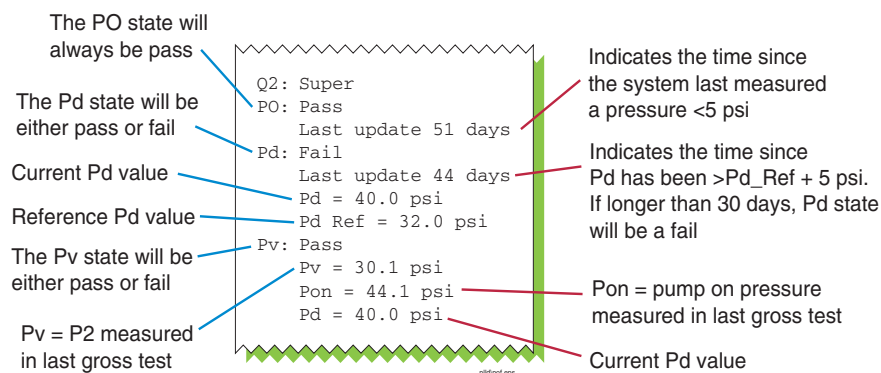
The PO state will always be pass

The Pd state will be either pass or fail

Current Pd value

Reference Pd value

The Pv state will be either pass or fail

Pv = P2 measured in last gross test

Q2: Super
PO: Pass
Last update 51 days
Pd: Fail
Last update 44 days
Pd = 40.0 psi
Pd Ref = 32.0 psi
Pv: Pass
Pv = 30.1 psi
Pon = 44.1 psi
Pd = 40.0 psi

Indicates the time since the system last measured a pressure <5 psi

Indicates the time since Pd has been >Pd_Ref + 5 psi. If longer than 30 days, Pd state will be a fail

Pon = pump on pressure measured in last gross test

Current Pd value

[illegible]